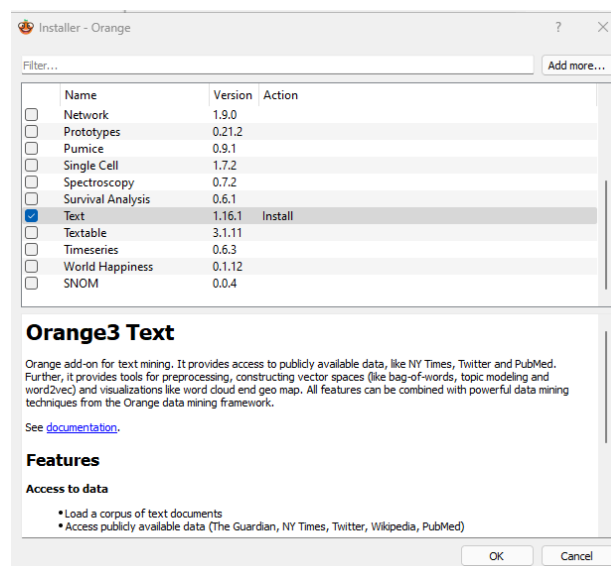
Installer - Orange

?

Filter...

Add more...

| | Name | Version | Action |
|---|---|---|---|
| | Network | 1.9.0 | |
| | Prototypes | 0.21.2 | |
| | Pumice | 0.9.1 | |
| | Single Cell | 1.7.2 | |
| | Spectroscopy | 0.7.2 | |
| | Survival Analysis | 0.6.1 | |
| ✓ | Text | 1.16.1 | Install |
| | Textable | 3.1.11 | |
| | Timeseries | 0.6.3 | |
| | World Happiness | 0.1.12 | |
| | SNOM | 0.0.4 | |

Orange3 Text

Orange add-on for text mining. It provides access to publicly available data, like NY Times, Twitter and PubMed. Further, it provides tools for preprocessing, constructing vector spaces (like bag-of-words, topic modeling and word2vec) and visualizations like word cloud end geo map. All features can be combined with powerful data mining techniques from the Orange data mining framework.

See documentation.

Features

Access to data

• Load a corpus of text documents
• Access publicly available data (The Guardian, NY Times, Twitter, Wikipedia, PubMed)

OK

Cancel